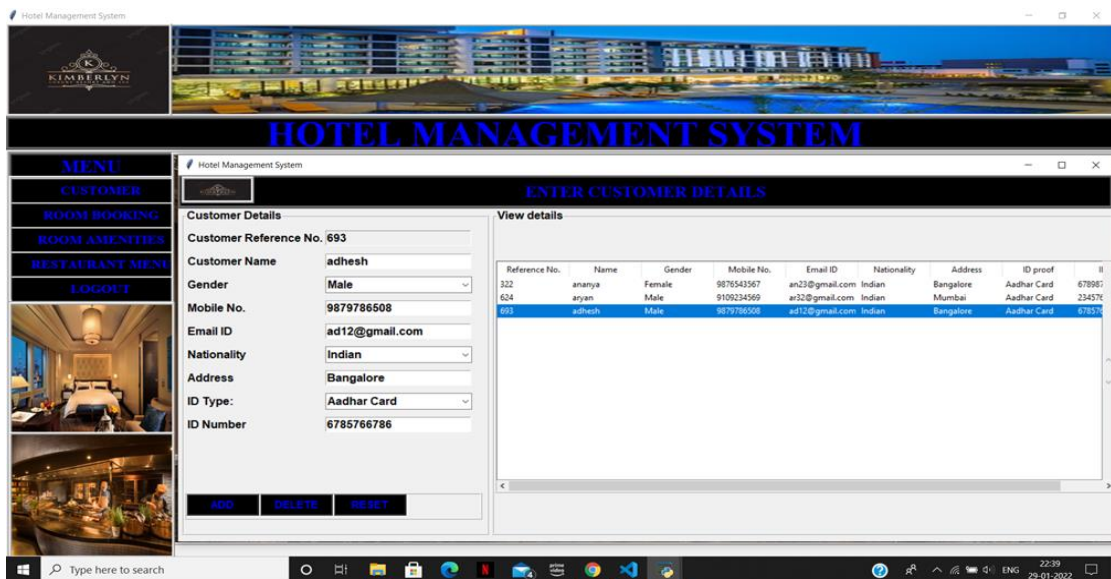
Hotel Management System

KIMBERLYN

HOTEL MANAGEMENT SYSTEM

MENU
CUSTOMER
ROOM BOOKING
ROOM AMENITIES
RESTAURANT MENU
LOGOUT

Hotel Management System

ENTER CUSTOMER DETAILS

Customer Details
Customer Reference No. 693
Customer Name adhesh
Gender Male
Mobile No. 9879786508
Email ID ad12@gmail.com
Nationality Indian
Address Bangalore
ID Type: Aadhar Card
ID Number 6785766786

ADD DELETE RESET

View details

| Reference No. | Name | Gender | Mobile No. | Email ID | Nationality | Address | ID proof | I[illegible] |
|---|---|---|---|---|---|---|---|---|
| 322 | ananya | Female | 9876543567 | an23@gmail.com | Indian | Bangalore | Aadhar Card | 67898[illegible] |
| 624 | aryan | Male | 9109234569 | ar32@gmail.com | Indian | Mumbai | Aadhar Card | 23457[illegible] |
| 693 | adhesh | Male | 9879786508 | ad12@gmail.com | Indian | Bangalore | Aadhar Card | 67857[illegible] |

Type here to search
ENG 22:39 29-01-2022